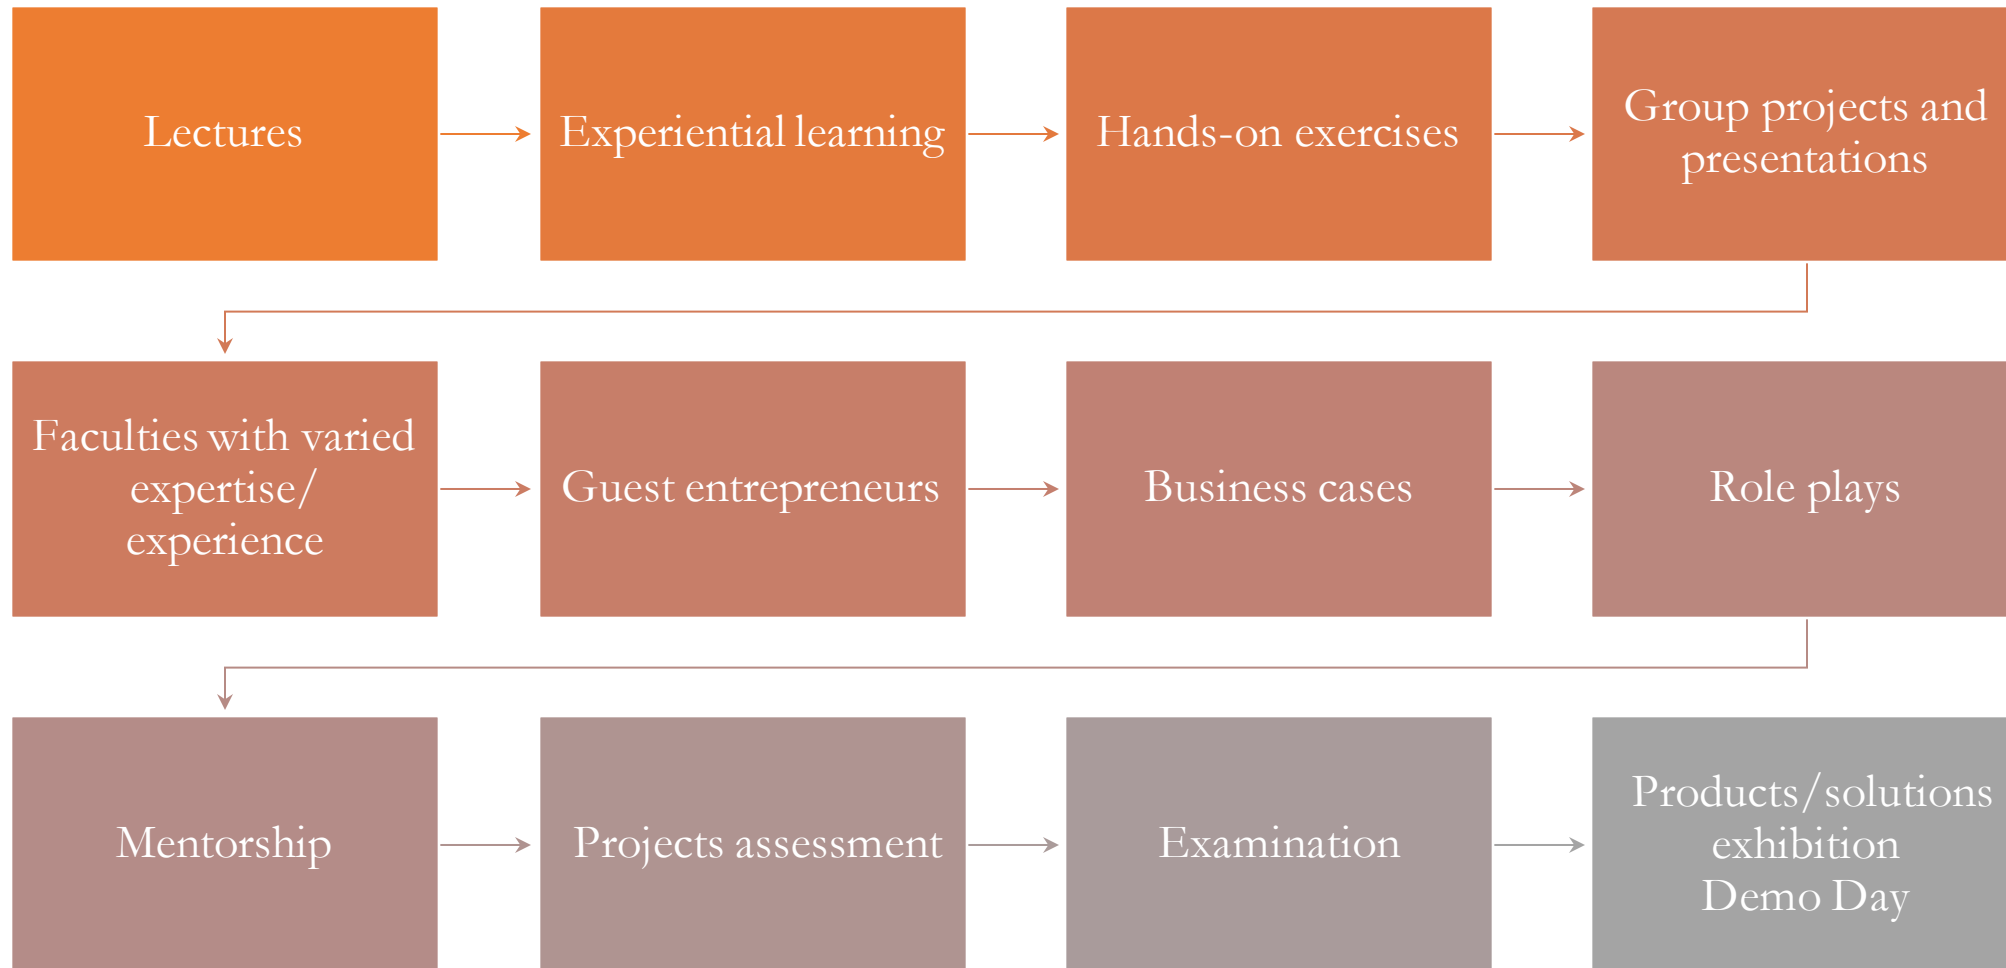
Lectures

Experiential learning

Hands-on exercises

Group projects and presentations

Faculties with varied expertise/ experience

Guest entrepreneurs

Business cases

Role plays

Mentorship

Projects assessment

Examination

Products/solutions exhibition Demo Day